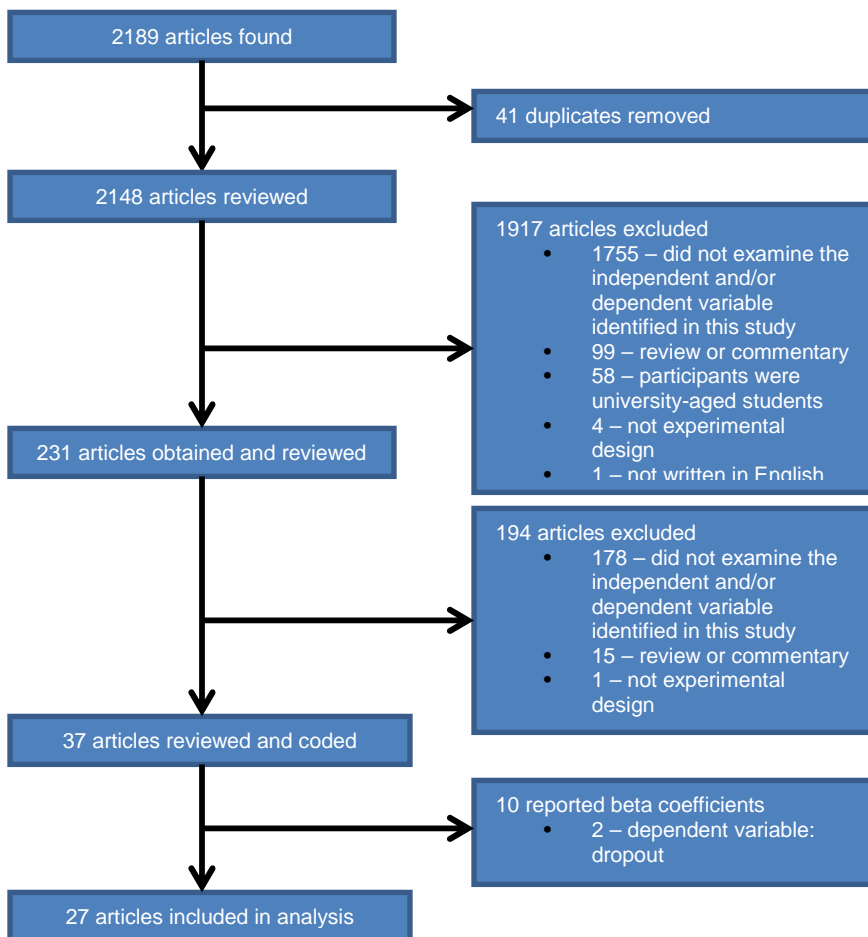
2189 articles found

41 duplicates removed

2148 articles reviewed

1917 articles excluded
- 1755 – did not examine the independent and/or dependent variable identified in this study
- 99 – review or commentary
- 58 – participants were university-aged students
- 4 – not experimental design
- 1 – not written in English

231 articles obtained and reviewed

194 articles excluded
- 178 – did not examine the independent and/or dependent variable identified in this study
- 15 – review or commentary
- 1 – not experimental design

37 articles reviewed and coded

10 reported beta coefficients
- 2 – dependent variable: dropout

27 articles included in analysis